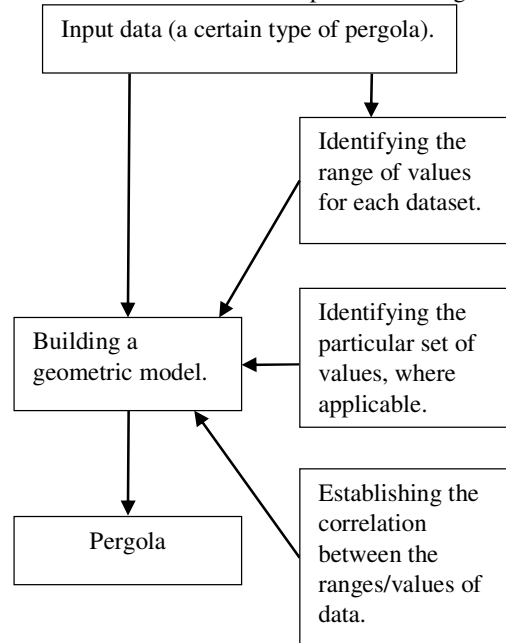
Input data (a certain type of pergola).

Identifying the range of values for each dataset.

Building a geometric model.

Identifying the particular set of values, where applicable.

Establishing the correlation between the ranges/values of data.

Pergola